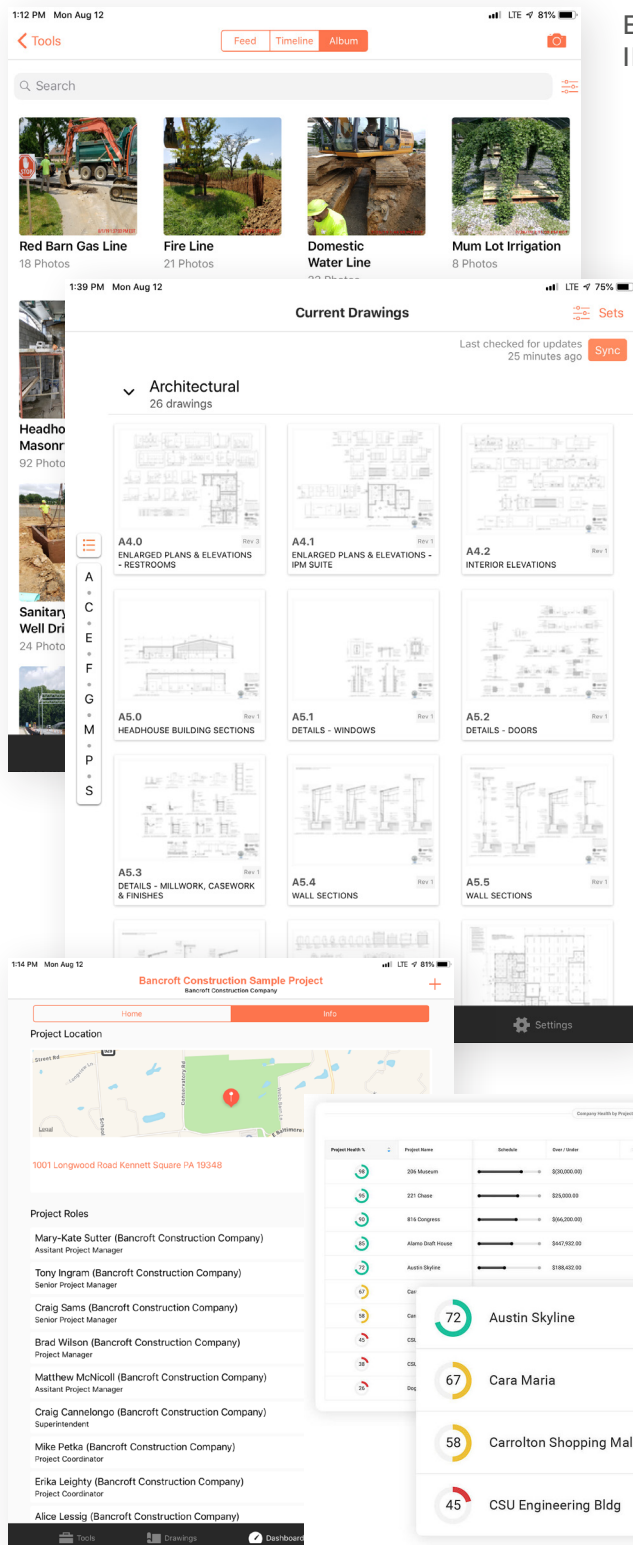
1:12 PM Mon Aug 12

81%

Tools

Feed Timeline Album

Search

Red Barn Gas Line
18 Photos

Fire Line
21 Photos

Domestic Water Line

Mum Lot Irrigation
8 Photos

Headho Masonr
92 Photo

Sanitary Well Dri
24 Photo

1:39 PM Mon Aug 12

75%

Current Drawings

Sets

Last checked for updates 25 minutes ago

Sync

Architectural
26 drawings

A C E F G M P S

A4.0 Rev 3
ENLARGED PLANS & ELEVATIONS - RESTROOMS

A4.1
ENLARGED PLANS & ELEVATIONS - IPM SUITE

A4.2 Rev 1
INTERIOR ELEVATIONS

A5.0 Rev 1
HEADHOUSE BUILDING SECTIONS

A5.1 Rev 1
DETAILS - WINDOWS

A5.2 Rev 1
DETAILS - DOORS

A5.3 Rev 1
DETAILS - MILLWORK, CASEWORK & FINISHES

A5.4 Rev 1
WALL SECTIONS

A5.5 Rev 1
WALL SECTIONS

Settings

1:14 PM Mon Aug 12

81%

Bancroft Construction Sample Project
Bancroft Construction Company

Home Info

Project Location

1001 Longwood Road Kennett Square PA 19348

Project Roles

Mary-Kate Sutter (Bancroft Construction Company)
Assitant Project Manager

Tony Ingram (Bancroft Construction Company)
Senior Project Manager

Craig Sams (Bancroft Construction Company)
Senior Project Manager

Brad Wilson (Bancroft Construction Company)
Project Manager

Matthew McNicoll (Bancroft Construction Company)
Assitant Project Manager

Craig Cannelongo (Bancroft Construction Company)
Superintendent

Mike Petka (Bancroft Construction Company)
Project Coordinator

Erika Leighty (Bancroft Construction Company)
Project Coordinator

Alice Lessig (Bancroft Construction Company)

Tools Drawings Dashboard

Company Health by Project

| Project Health % | Project Name | Schedule | Over / Under |
|---|---|---|---|
| 98 | 206 Museum | | $(30,000.00) |
| 95 | 221 Chase | | $25,000.00 |
| 90 | 816 Congress | | $(46,200.00) |
| 85 | Alamo Draft House | | $447,932.00 |
| 72 | Austin Skyline | | $188,432.00 |
| 67 | | | |
| 58 | | | |
| 45 | | | |
| 38 | | | |
| 26 | | | |

72 Austin Skyline

67 Cara Maria

58 Carrolton Shopping Mal

45 CSU Engineering Bldg